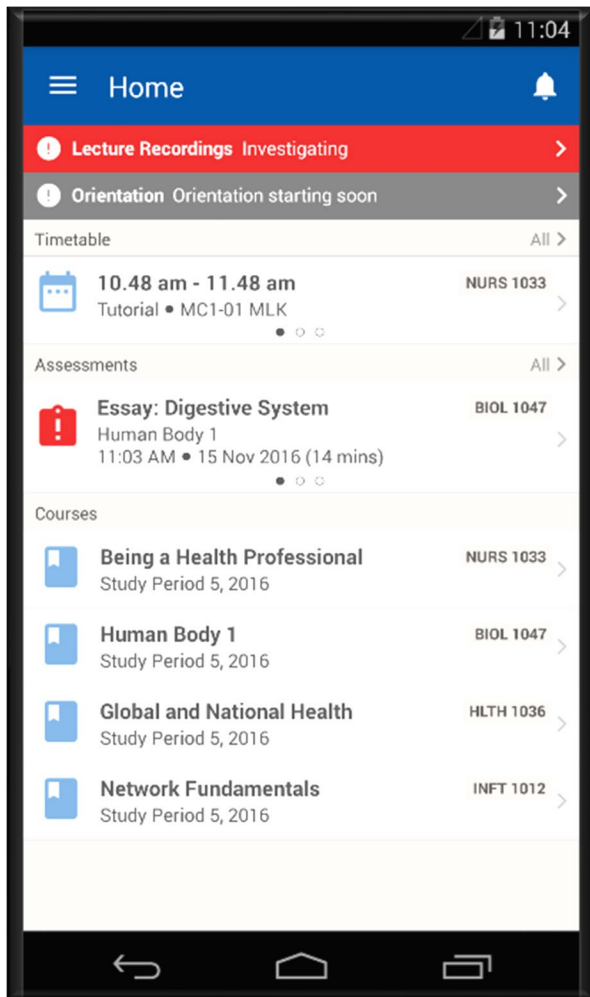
11:04

Home

Lecture Recordings Investigating

Orientation Orientation starting soon

Timetable
All

10.48 am - 11.48 am
Tutorial • MC1-01 MLK
NURS 1033

Assessments
All

Essay: Digestive System
Human Body 1
11:03 AM • 15 Nov 2016 (14 mins)
BIOL 1047

Courses

Being a Health Professional
Study Period 5, 2016
NURS 1033

Human Body 1
Study Period 5, 2016
BIOL 1047

Global and National Health
Study Period 5, 2016
HLTH 1036

Network Fundamentals
Study Period 5, 2016
INFT 1012